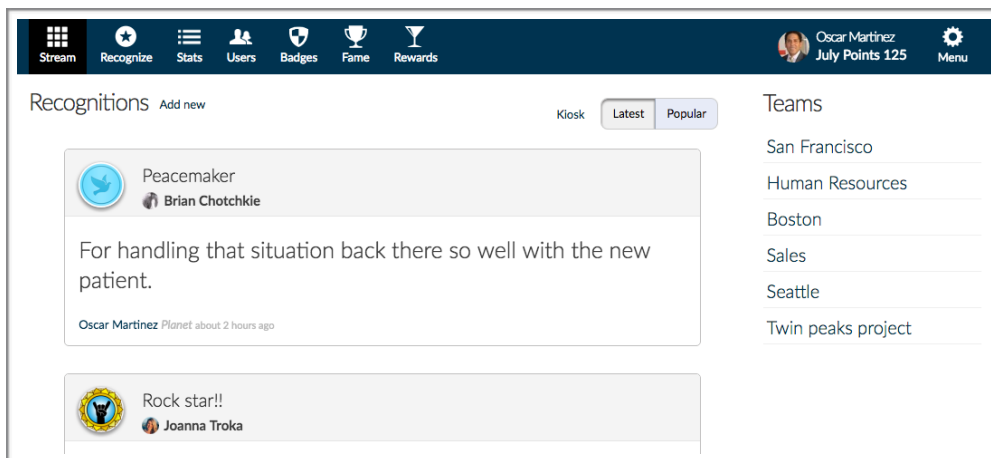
Stream Recognize Stats Users Badges Fame Rewards

Oscar Martinez
July Points 125

Menu

Recognitions Add new

Kiosk Latest Popular

Peacemaker
Brian Chotchkie

For handling that situation back there so well with the new patient.

Oscar Martinez Planet about 2 hours ago

Rock star!!
Joanna Troka

Teams

San Francisco

Human Resources

Boston

Sales

Seattle

Twin peaks project